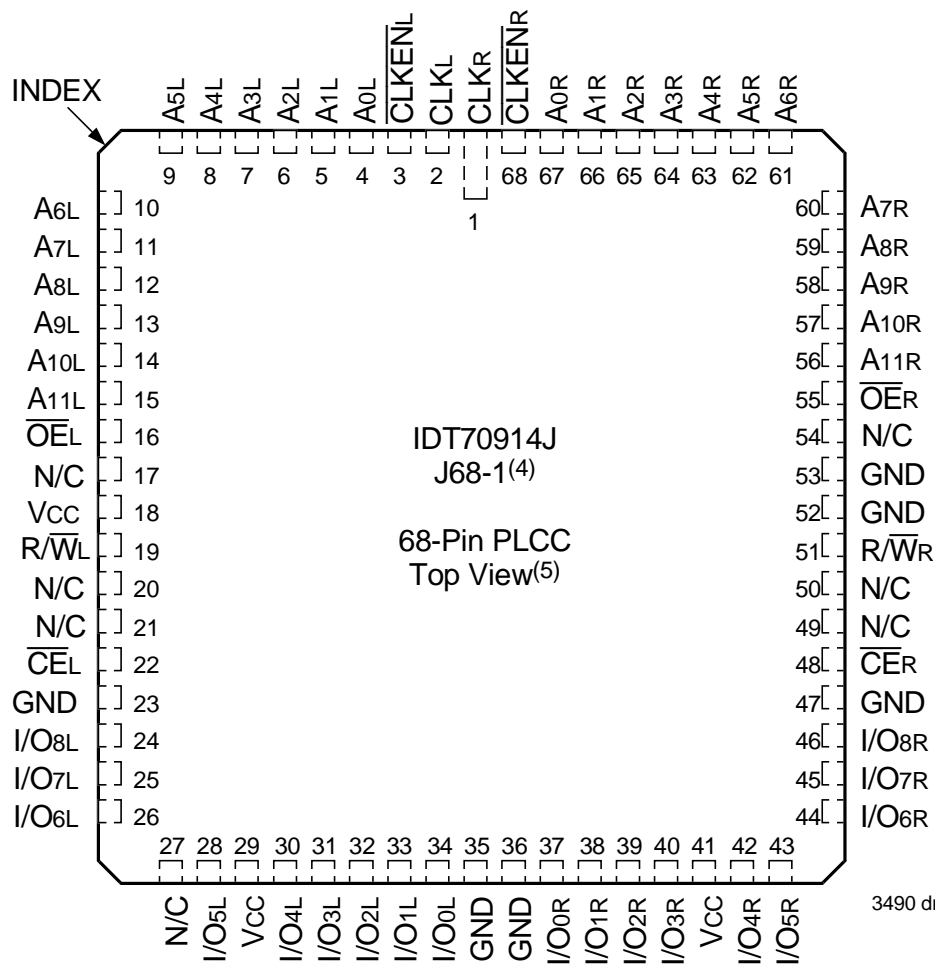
INDEX

A5L 9
A4L 8
A3L 7
A2L 6
A1L 5
A0L 4
$\overline{CLKEN}$L 3
CLKL 2
CLKR 1
$\overline{CLKEN}$R 68
A0R 67
A1R 66
A2R 65
A3R 64
A4R 63
A5R 62
A6R 61

A6L 10
A7L 11
A8L 12
A9L 13
A10L 14
A11L 15
$\overline{OE}$L 16
N/C 17
VCC 18
R/$\overline{W}$L 19
N/C 20
N/C 21
$\overline{CE}$L 22
GND 23
I/O8L 24
I/O7L 25
I/O6L 26

IDT70914J
J68-1$^{(4)}$

68-Pin PLCC
Top View$^{(5)}$

60 A7R
59 A8R
58 A9R
57 A10R
56 A11R
55 $\overline{OE}$R
54 N/C
53 GND
52 GND
51 R/$\overline{W}$R
50 N/C
49 N/C
48 $\overline{CE}$R
47 GND
46 I/O8R
45 I/O7R
44 I/O6R

27 N/C
28 I/O5L
29 VCC
30 I/O4L
31 I/O3L
32 I/O2L
33 I/O1L
34 I/O0L
35 GND
36 GND
37 I/O0R
38 I/O1R
39 I/O2R
40 I/O3R
41 VCC
42 I/O4R
43 I/O5R

3490 dr